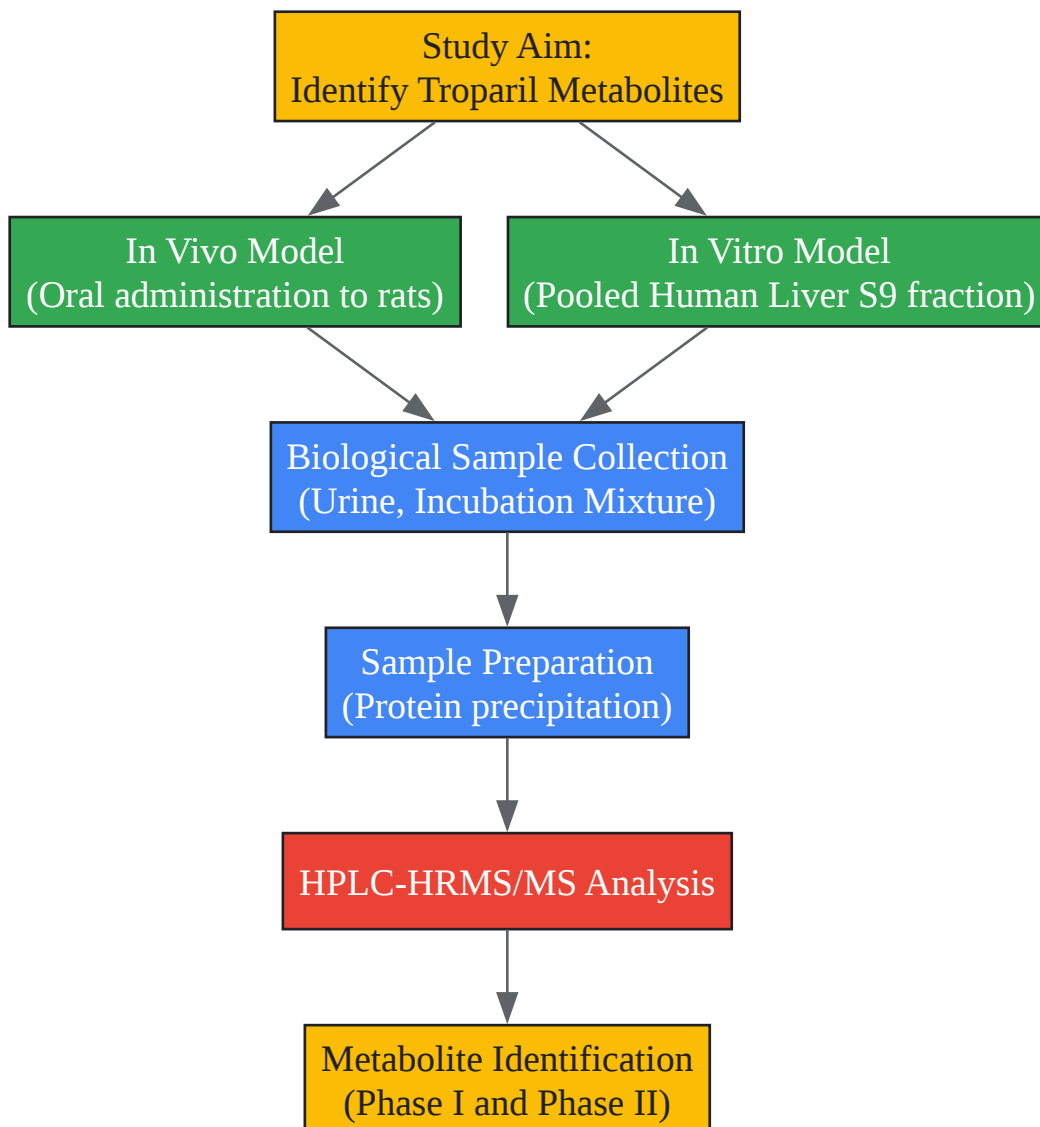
Study Aim:
Identify Troparil Metabolites

In Vivo Model
(Oral administration to rats)

In Vitro Model
(Pooled Human Liver S9 fraction)

Biological Sample Collection
(Urine, Incubation Mixture)

Sample Preparation
(Protein precipitation)

HPLC-HRMS/MS Analysis

Metabolite Identification
(Phase I and Phase II)